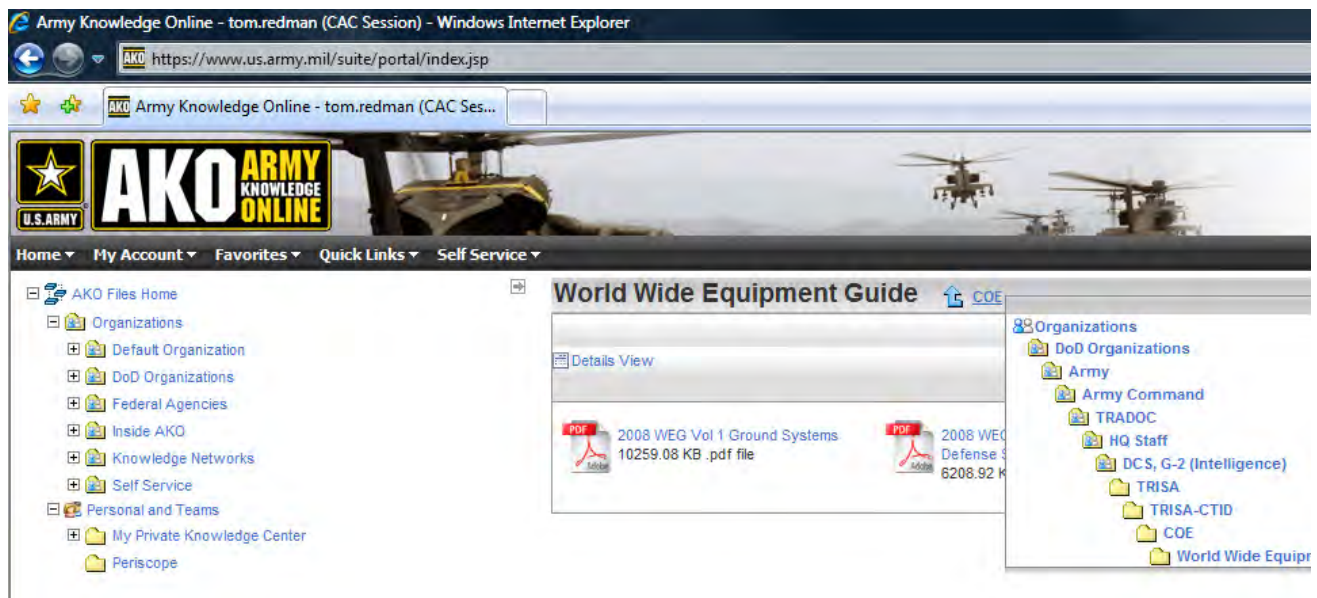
Army Knowledge Online - tom.redman (CAC Session) - Windows Internet Explorer

AKO https://www.us.army.mil/suite/portal/index.jsp

AKO Army Knowledge Online - tom.redman (CAC Ses...

U.S.ARMY AKO ARMY KNOWLEDGE ONLINE

Home ▾ My Account ▾ Favorites ▾ Quick Links ▾ Self Service ▾

AKO Files Home
Organizations
Default Organization
DoD Organizations
Federal Agencies
Inside AKO
Knowledge Networks
Self Service
Personal and Teams
My Private Knowledge Center
Periscope

World Wide Equipment Guide COE

Details View

PDF Adobe 2008 WEG Vol 1 Ground Systems
10259.08 KB .pdf file

PDF Adobe 2008 WEG
Defense S
6208.92 K

Organizations
DoD Organizations
Army
Army Command
TRADOC
HQ Staff
DCS, G-2 (Intelligence)
TRISA
TRISA-CTID
COE
World Wide Equipr